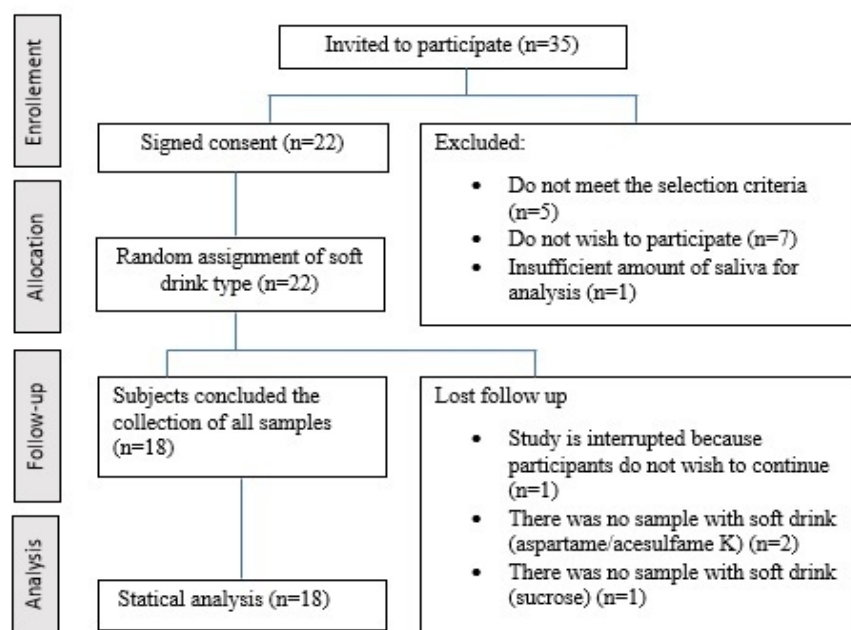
Enrollement

Invited to participate (n=35)

Signed consent (n=22)

Excluded:

- Do not meet the selection criteria (n=5)
- Do not wish to participate (n=7)
- Insufficient amount of saliva for analysis (n=1)

Allocation

Random assignment of soft drink type (n=22)

Follow-up

Subjects concluded the collection of all samples (n=18)

Lost follow up

- Study is interrupted because participants do not wish to continue (n=1)
- There was no sample with soft drink (aspartame/acesulfame K) (n=2)
- There was no sample with soft drink (sucrose) (n=1)

Analysis

Statical analysis (n=18)